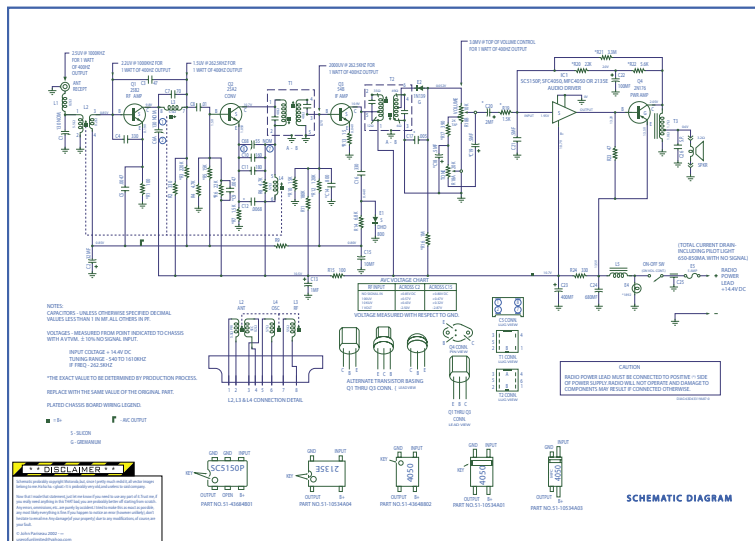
2.5UV @ 1000KHZ FOR 1 WATT OF 400HZ OUTPUT

ANT RECEPT

2.2UV @ 1000KHZ FOR 1 WATT OF 400HZ OUTPUT

Q1 2SB2 RF AMP

1.5UV @ 262.5KHZ FOR 1 WATT OF 400HZ OUTPUT

Q2 2SA2 CONV

2000UV @ 262.5KHZ FOR 1 WATT OF 400HZ OUTPUT

Q3 2SB IF AMP

T1

T2

3.8MV @ TOP OF VOLUME CONTROL FOR 1 WATT OF 400HZ OUTPUT

IC1 SC5150P, SFC4050, MFC4050 OR 2135E AUDIO DRIVER

Q4 2N176 PWR AMP

T3

SPKR

(TOTAL CURRENT DRAIN- INCLUDING PILOT LIGHT 650-850MA WITH NO SIGNAL)

ON-OFF SW

RADIO POWER LEAD +14.4V DC

AVC VOLTAGE CHART

| RF INPUT | ACROSS C3 | ACROSS C13 |
|---|---|---|
| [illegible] | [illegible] | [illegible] |

VOLTAGE MEASURED WITH RESPECT TO GND.

NOTES:
CAPACITORS - UNLESS OTHERWISE SPECIFIED DECIMAL VALUES LESS THAN 1 IN MF. ALL OTHERS IN PF.

VOLTAGES - MEASURED FROM POINT INDICATED TO CHASSIS WITH A VTVM. ± 10% NO SIGNAL INPUT.

INPUT COLTAGE = 14.4V DC
TUNING RANGE - 540 TO 1610KHZ
IF FREQ - 262.5KHZ

*THE EXACT VALUE TO BE DETERMINED BY PRODUCTION PROCESS.

REPLACE WITH THE SAME VALUE OF THE ORIGINAL PART.

PLATED CHASSIS BOARD WIRING LOCATED.

= B+ -AVC OUTPUT

S - SILICON
G - GERMANIUM

L2 ANT L4 OSC L3 RF

L2, L3 & L4 CONNECTION DETAIL

ALTERNATE TRANSISTOR BASING Q1 THRU Q3 CONN.

Q4 CONN.

Q1 THRU Q3 CONN.

C3 CONN.

T1 CONN.

T2 CONN.

CAUTION
RADIO POWER LEAD MUST BE CONNECTED TO POSITIVE "+" SIDE OF POWER SUPPLY. RADIO WILL NOT OPERATE AND DAMAGE TO COMPONENTS MAY RESULT IF CONNECTED OTHERWISE.

DISCLAIMER

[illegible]

GND INPUT
SC5150P
KEY
OUTPUT OPEN B+
PART NO.51-43684B01

2135E
KEY
OUTPUT B+
PART NO.51-10534A04

GND INPUT
4050
OUTPUT B+
PART NO.51-43684B02

GND INPUT
4050
KEY
OUTPUT B+
PART NO.51-10534A01

INPUT
GND
4050
KEY
OUTPUT B+
PART NO.51-10534A03

SCHEMATIC DIAGRAM